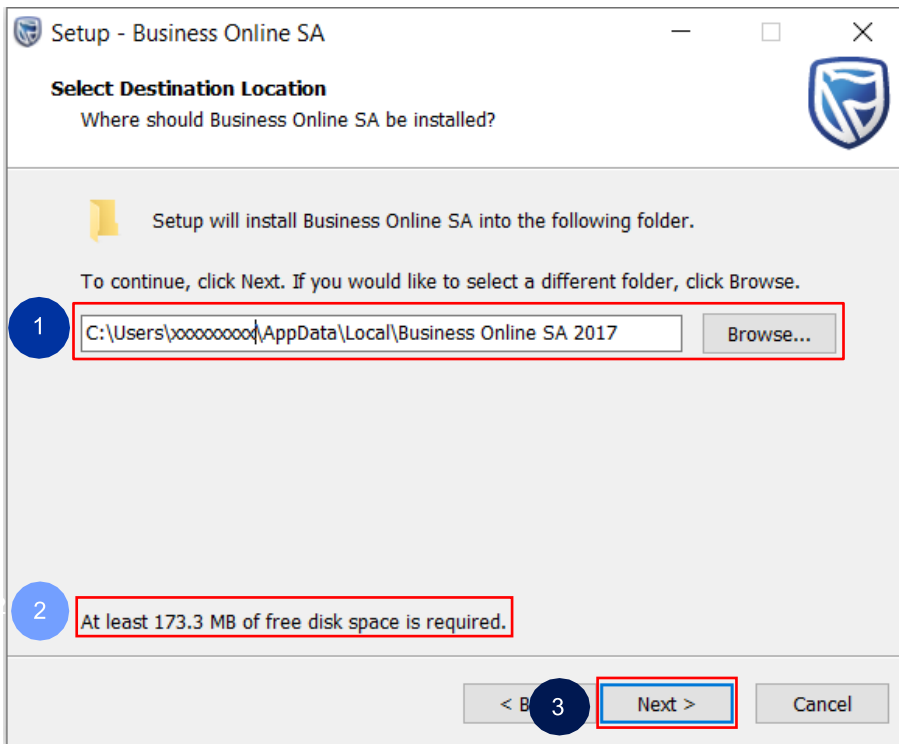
Setup - Business Online SA

Select Destination Location
Where should Business Online SA be installed?

Setup will install Business Online SA into the following folder.

To continue, click Next. If you would like to select a different folder, click Browse.

1

C:\Users\xxxxxxxxx\AppData\Local\Business Online SA 2017

Browse...

2

At least 173.3 MB of free disk space is required.

< B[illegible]

3

Next >

Cancel